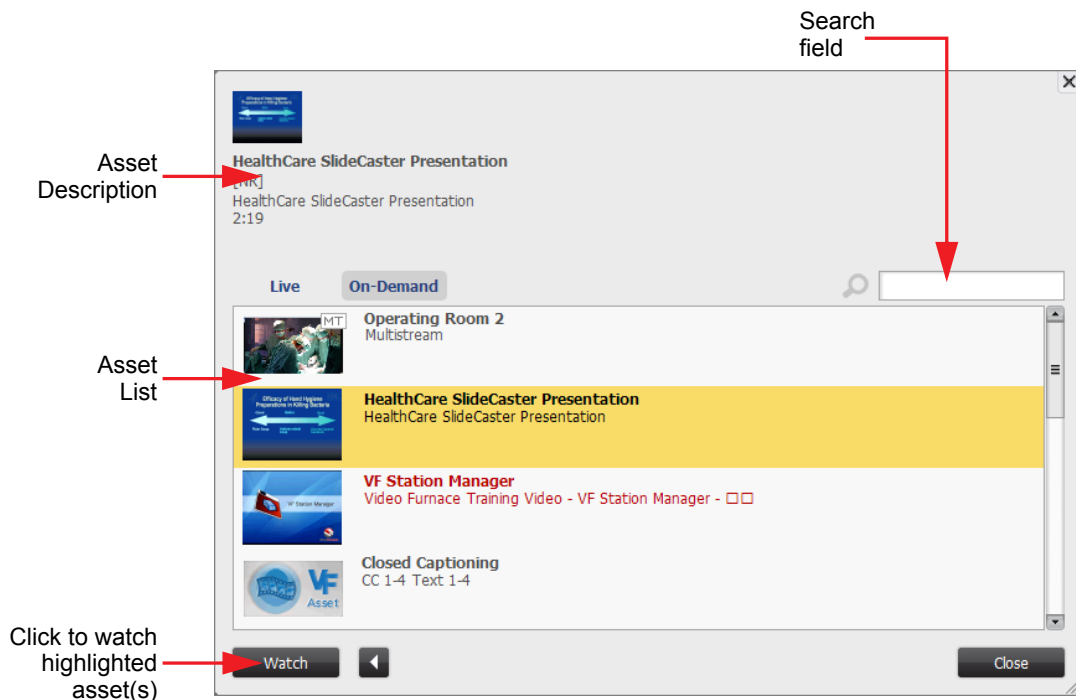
Search field

Asset Description

Asset List

Click to watch highlighted asset(s)

×

HealthCare SlideCaster Presentation
[NR]
HealthCare SlideCaster Presentation
2:19

Live On-Demand

MT
Operating Room 2
Multistream

HealthCare SlideCaster Presentation
HealthCare SlideCaster Presentation

VF Station Manager
Video Furnace Training Video - VF Station Manager - □□

Closed Captioning
CC 1-4 Text 1-4

VF Asset

Watch

Close